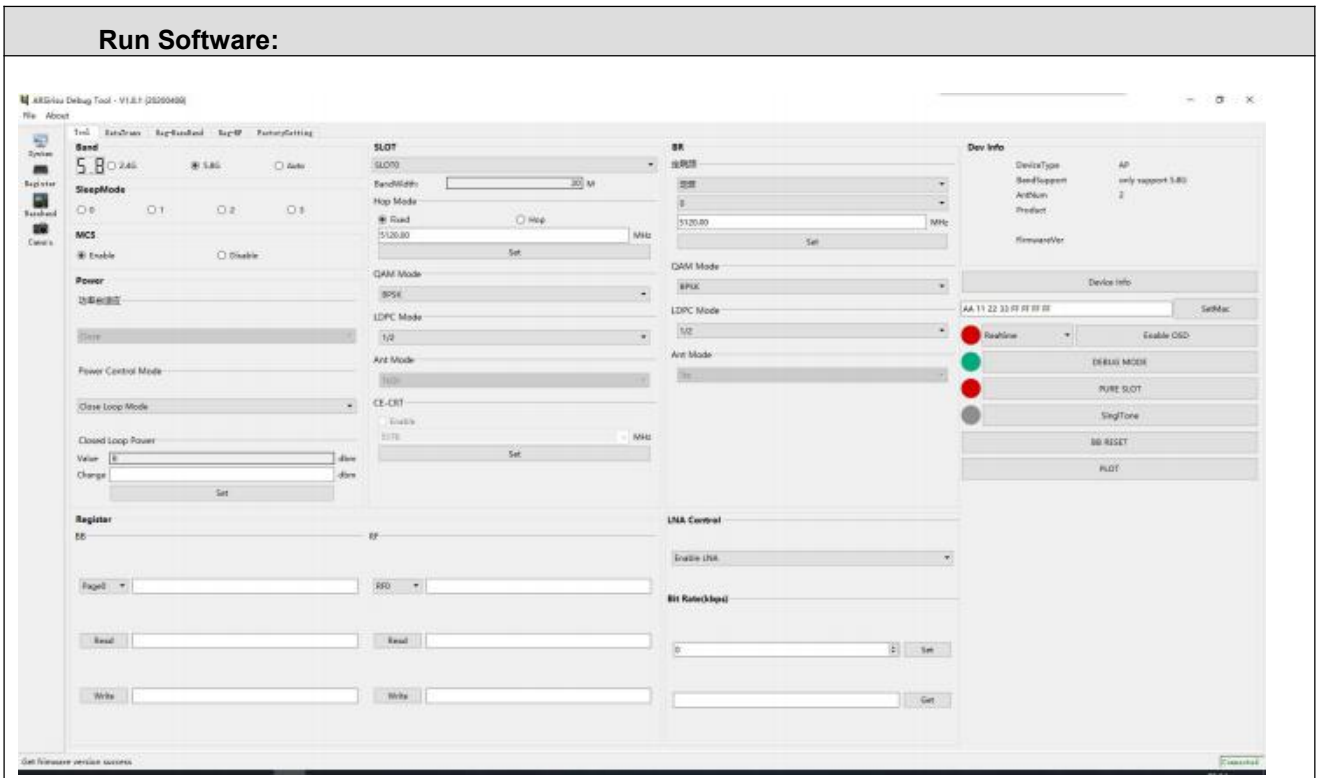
**Run Software:**

ARGrlss Debug Tool - V1.0.1 (20200409)
File About

Tool DataTrans Reg-BaseBand Reg-RF FactorySetting

System
Register
Baseband
Camera

Band
5.8 ○ 2.4G ◉ 5.8G ○ Auto

SleepMode
○ 0 ○ 1 ○ 2 ○ 3

MCS
◉ Enable ○ Disable

Power
功率校准位

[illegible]

Power Control Mode

Close Loop Mode

Closed Loop Power
Value 0 dbm
Change dbm
Set

SLOT
SLOT0
BandWidth 20 M
Hop Mode
◉ Fixed ○ Hop
5120.00 MHz
Set

QAM Mode
BPSK

LDPC Mode
1/2

Ant Mode
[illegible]

CE-CRT
Enable
5170 MHz
Set

BR
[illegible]
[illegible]
0
5120.00 MHz
Set

QAM Mode
BPSK

LDPC Mode
1/2

Ant Mode
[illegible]

Dev Info
DeviceType AP
BandSupport only support 5.8G
AntNum 2
Product
FirmwareVer

Device Info
AA 11 22 33 FF FF FF FF SetMac
Realtime Enable OSD
DEBUG MODE
PURE SLOT
SinglTone
BB RESET
PLOT

Register
BB
Page0
Read
Write

RF
RF0
Read
Write

LNA Control
Enable LNA

Bit Rate(kbps)
0 Set
Get

Get firmware version success
Connected